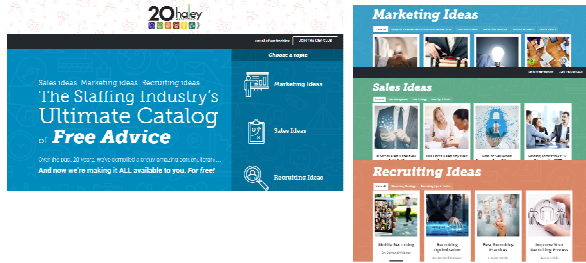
20haley

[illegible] JOIN THE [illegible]

Sales ideas. Marketing ideas. Recruiting ideas.
The Staffing Industry's Ultimate Catalog of Free Advice

Over the past 20 years, we've compiled a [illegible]...
And now we're making it ALL available to you. For free!

Choose a topic

Marketing Ideas

Sales Ideas

Recruiting Ideas

Marketing Ideas

Sales Ideas

Recruiting Ideas

Mobile Recruiting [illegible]

Recruiting Digitalization

Free Recruiting Practices

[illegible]